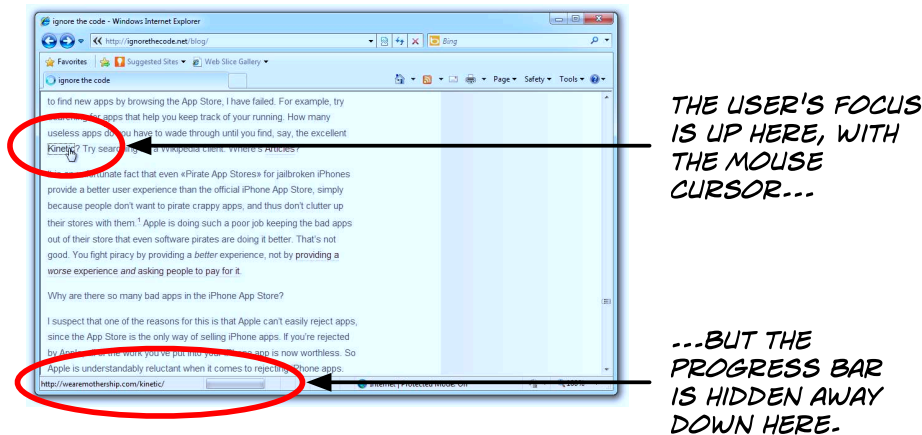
ignore the code - Windows Internet Explorer

http://ignorethecode.net/blog/

Bing

Favorites | Suggested Sites ▾ | Web Slice Gallery ▾

ignore the code

Page ▾ Safety ▾ Tools ▾

to find new apps by browsing the App Store, I have failed. For example, try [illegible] for apps that help you keep track of your running. How many useless apps do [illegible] have to wade through until you find, say, the excellent Kinetic? Try search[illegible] a Wikipedia client. Where's Articles?

It's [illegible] fact that even «Pirate App Stores» for jailbroken iPhones provide a better user experience than the official iPhone App Store, simply because people don't want to pirate crappy apps, and thus don't clutter up their stores with them.¹ Apple is doing such a poor job keeping the bad apps out of their store that even software pirates are doing it better. That's not good. You fight piracy by providing a better experience, not by providing a worse experience and asking people to pay for it.

Why are there so many bad apps in the iPhone App Store?

I suspect that one of the reasons for this is that Apple can't easily reject apps, since the App Store is the only way of selling iPhone apps. If you're rejected by Apple, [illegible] the work you've put into your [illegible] app is now worthless. So Apple is understandably reluctant when it comes to rejecting iPhone apps.

http://wearemothership.com/kinetic/

Internet | Protected Mode: Off

THE USER'S FOCUS IS UP HERE, WITH THE MOUSE CURSOR...

...BUT THE PROGRESS BAR IS HIDDEN AWAY DOWN HERE.